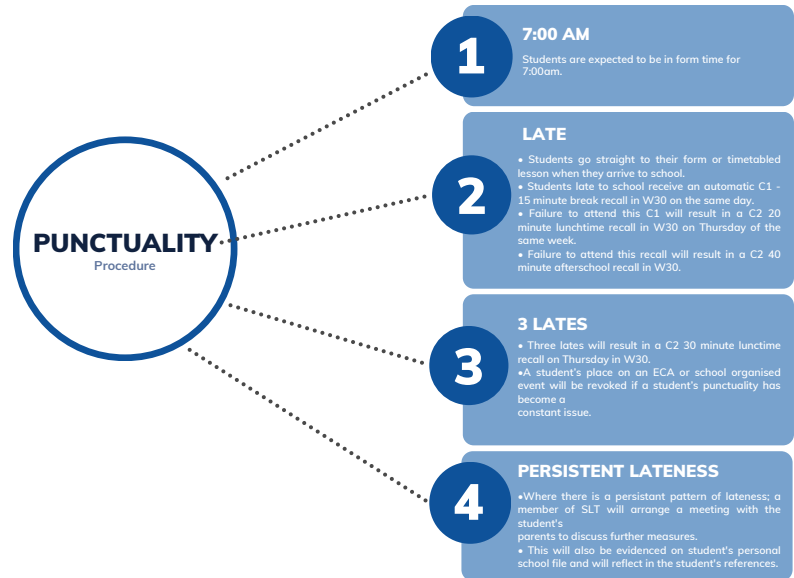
PUNCTUALITY
Procedure

1

7:00 AM

Students are expected to be in form time for 7:00am.

2

LATE

• Students go straight to their form or timetabled lesson when they arrive to school.
• Students late to school receive an automatic C1 - 15 minute break recall in W30 on the same day.
• Failure to attend this C1 will result in a C2 20 minute lunchtime recall in W30 on Thursday of the same week.
• Failure to attend this recall will result in a C2 40 minute afterschool recall in W30.

3

3 LATES

• Three lates will result in a C2 30 minute lunctime recall on Thursday in W30.
•A student's place on an ECA or school organised event will be revoked if a student's punctuality has become a
constant issue.

4

PERSISTENT LATENESS

•Where there is a persistant pattern of lateness; a member of SLT will arrange a meeting with the student's
parents to discuss further measures.
• This will also be evidenced on student's personal school file and will reflect in the student's references.